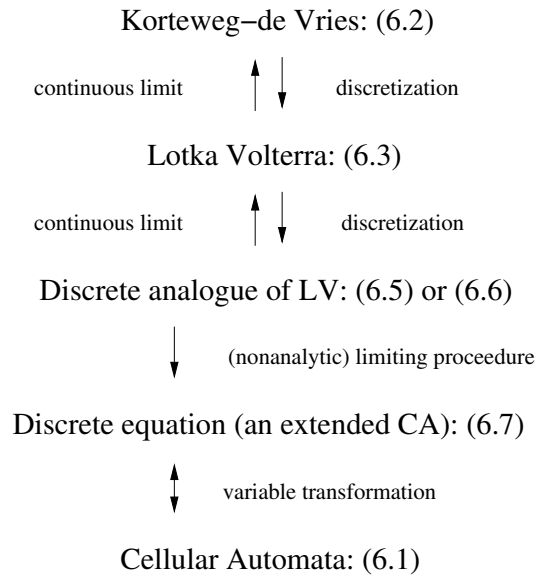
Korteweg−de Vries: (6.2)

continuous limit

discretization

Lotka Volterra: (6.3)

continuous limit

discretization

Discrete analogue of LV: (6.5) or (6.6)

(nonanalytic) limiting proceedure

Discrete equation (an extended CA): (6.7)

variable transformation

Cellular Automata: (6.1)